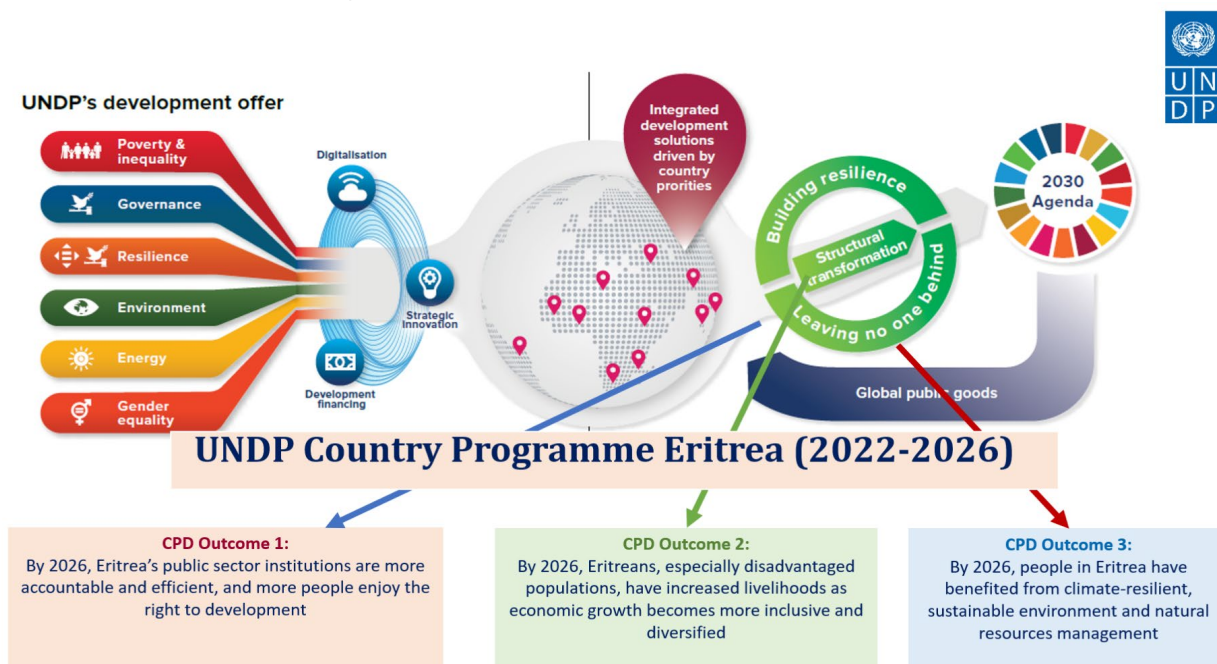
U N
D P

UNDP's development offer

Poverty & inequality

Governance

Resilience

Environment

Energy

Gender equality

Digitalisation

Strategic innovation

Development financing

Integrated development solutions driven by country prorities

Building resilience

Structural transformation

Leaving no one behind

2030 Agenda

Global public goods

UNDP Country Programme Eritrea (2022-2026)

CPD Outcome 1:
By 2026, Eritrea's public sector institutions are more accountable and efficient, and more people enjoy the right to development

CPD Outcome 2:
By 2026, Eritreans, especially disadvantaged populations, have increased livelihoods as economic growth becomes more inclusive and diversified

CPD Outcome 3:
By 2026, people in Eritrea have benefited from climate-resilient, sustainable environment and natural resources management